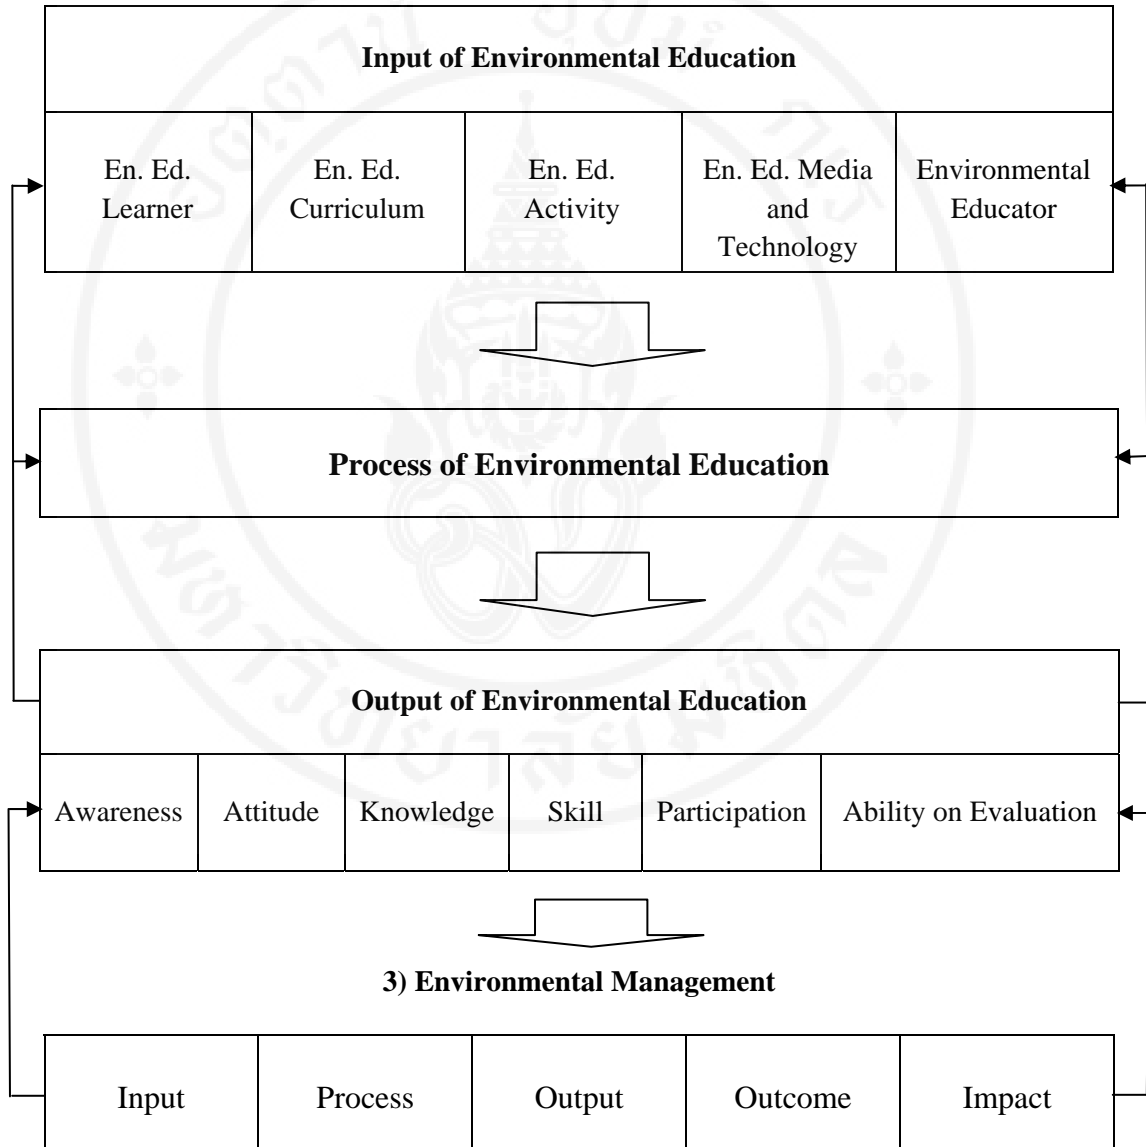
Input of Environmental Education

| En. Ed. Learner | En. Ed. Curriculum | En. Ed. Activity | En. Ed. Media and Technology | Environmental Educator |
|---|---|---|---|---|

Process of Environmental Education

Output of Environmental Education

| Awareness | Attitude | Knowledge | Skill | Participation | Ability on Evaluation |
|---|---|---|---|---|---|

3) Environmental Management

| Input | Process | Output | Outcome | Impact |
|---|---|---|---|---|